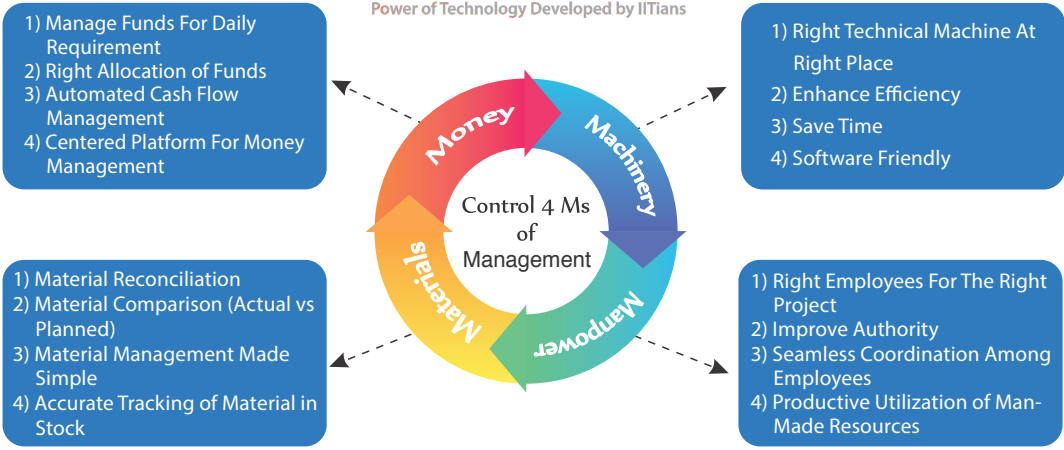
Power of Technology Developed by IITians

1) Manage Funds For Daily Requirement
2) Right Allocation of Funds
3) Automated Cash Flow Management
4) Centered Platform For Money Management

1) Right Technical Machine At Right Place
2) Enhance Efficiency
3) Save Time
4) Software Friendly

Money

Machinery

Control 4 Ms of Management

Materials

Manpower

1) Material Reconciliation
2) Material Comparison (Actual vs Planned)
3) Material Management Made Simple
4) Accurate Tracking of Material in Stock

1) Right Employees For The Right Project
2) Improve Authority
3) Seamless Coordination Among Employees
4) Productive Utilization of Man-Made Resources